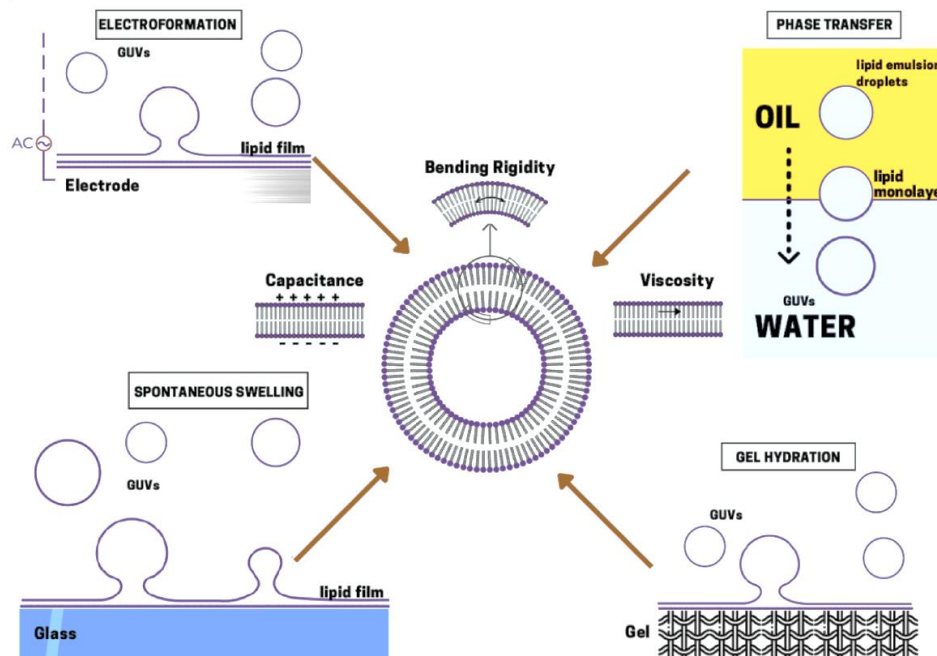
ELECTROFORMATION

GUVs

AC

lipid film

Electrode

PHASE TRANSFER

lipid emulsion droplets

OIL

lipid monolaye

GUVs

WATER

Bending Rigidity

Capacitance

+ + + + +

- - - - -

Viscosity

SPONTANEOUS SWELLING

GUVs

lipid film

Glass

GEL HYDRATION

GUVs

Gel